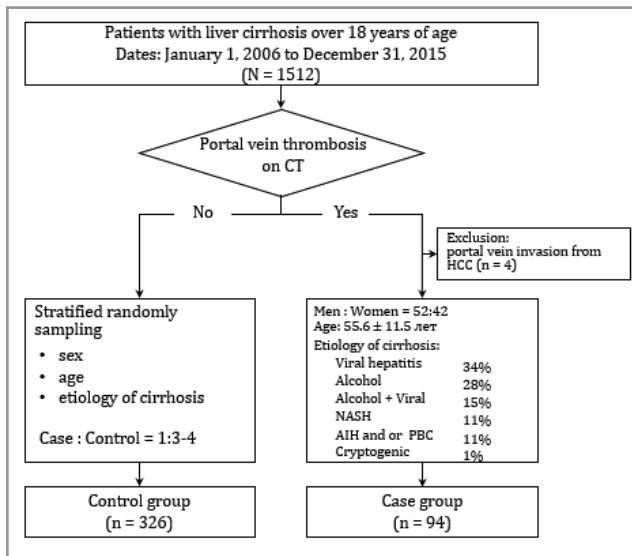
Patients with liver cirrhosis over 18 years of age
Dates: January 1, 2006 to December 31, 2015
(N = 1512)

Portal vein thrombosis on CT

No

Yes

Exclusion:
portal vein invasion from HCC (n = 4)

Stratified randomly sampling
• sex
• age
• etiology of cirrhosis

Case : Control = 1:3-4

Men : Women = 52:42
Age: 55.6 ± 11.5 лет
Etiology of cirrhosis:

| | |
|---|---|
| Viral hepatitis | 34% |
| Alcohol | 28% |
| Alcohol + Viral | 15% |
| NASH | 11% |
| AIH and or PBC | 11% |
| Cryptogenic | 1% |

Control group
(n = 326)

Case group
(n = 94)